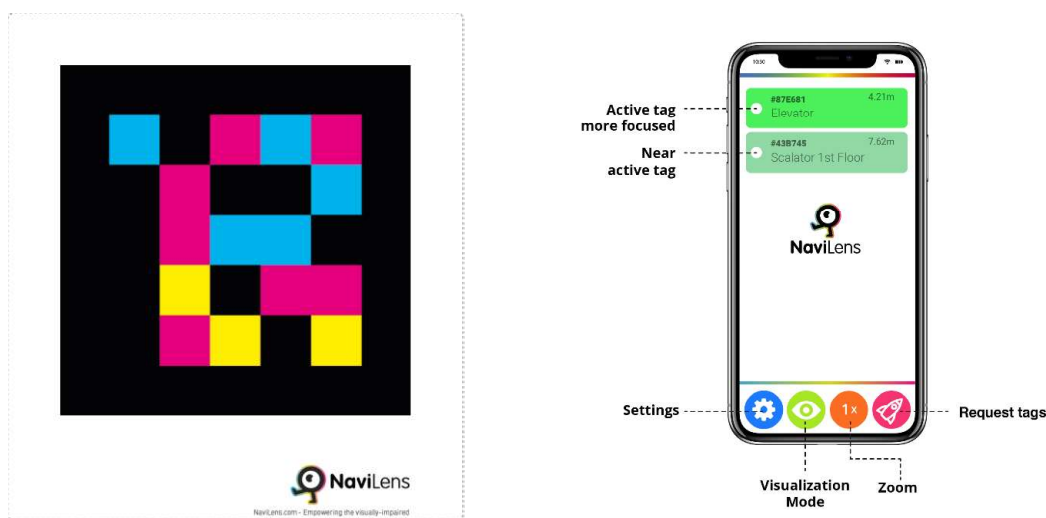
NaviLens

NaviLens.com - Empowering the visually-impaired

10:50

Active tag more focused

#87E681 4.21m
Elevator

Near active tag

#43B745 7.62m
Scalator 1st Floor

NaviLens

Settings

1x

Request tags

Visualization Mode

Zoom